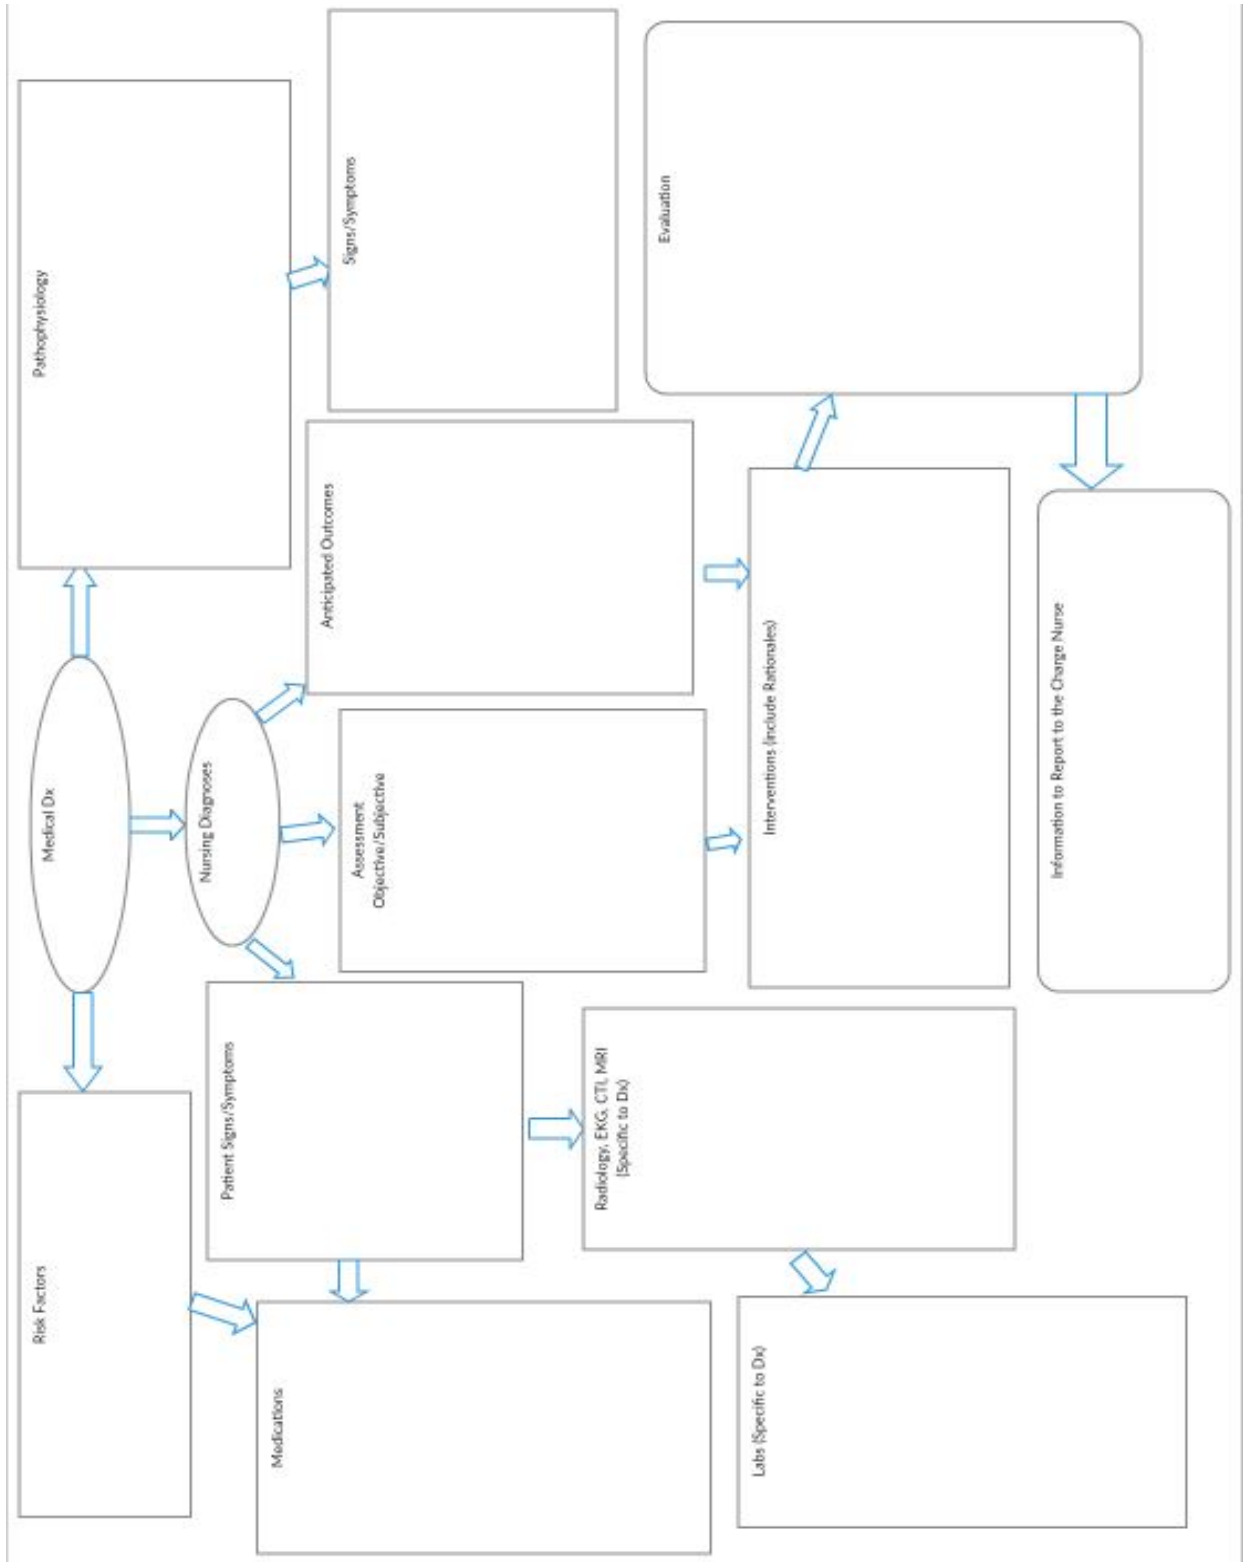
Pathophysiology

Signs/Symptoms

Evaluation

Anticipated Outcomes

Medical Dx

Nursing Diagnoses

Assessment
Objective/Subjective

Interventions (include Rationales)

Information to Report to the Charge Nurse

Risk Factors

Patient Signs/Symptoms

Radiology, EKG, CT, MRI
(Specific to Dx)

Medications

Labs (Specific to Dx)